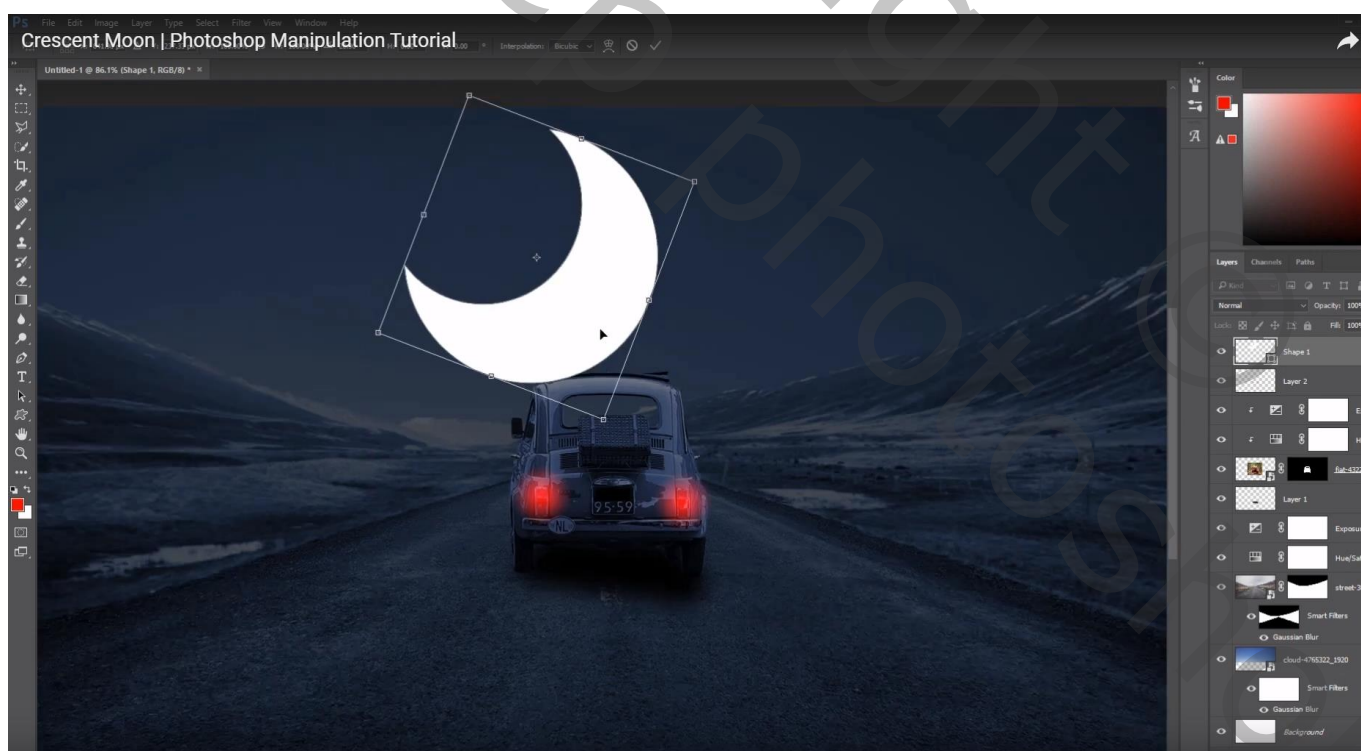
Ps File Edit Image Layer Type Select Filter View Window Help

Crescent Moon | Photoshop Manipulation Tutorial

Interpolation: Bicubic

Untitled-1 @ 86.1% (Shape 1, RGB/8) * ×

Color

Layers Channels Paths

Kind

Normal

Opacity: 100

Lock:

Fill: 100

Shape 1

Layer 2

fiat-432

Layer 1

Exposu

Hue/Sat

street-3

Smart Filters

Gaussian Blur

cloud-4765322_1920

Smart Filters

Gaussian Blur

Background

95-59

NL